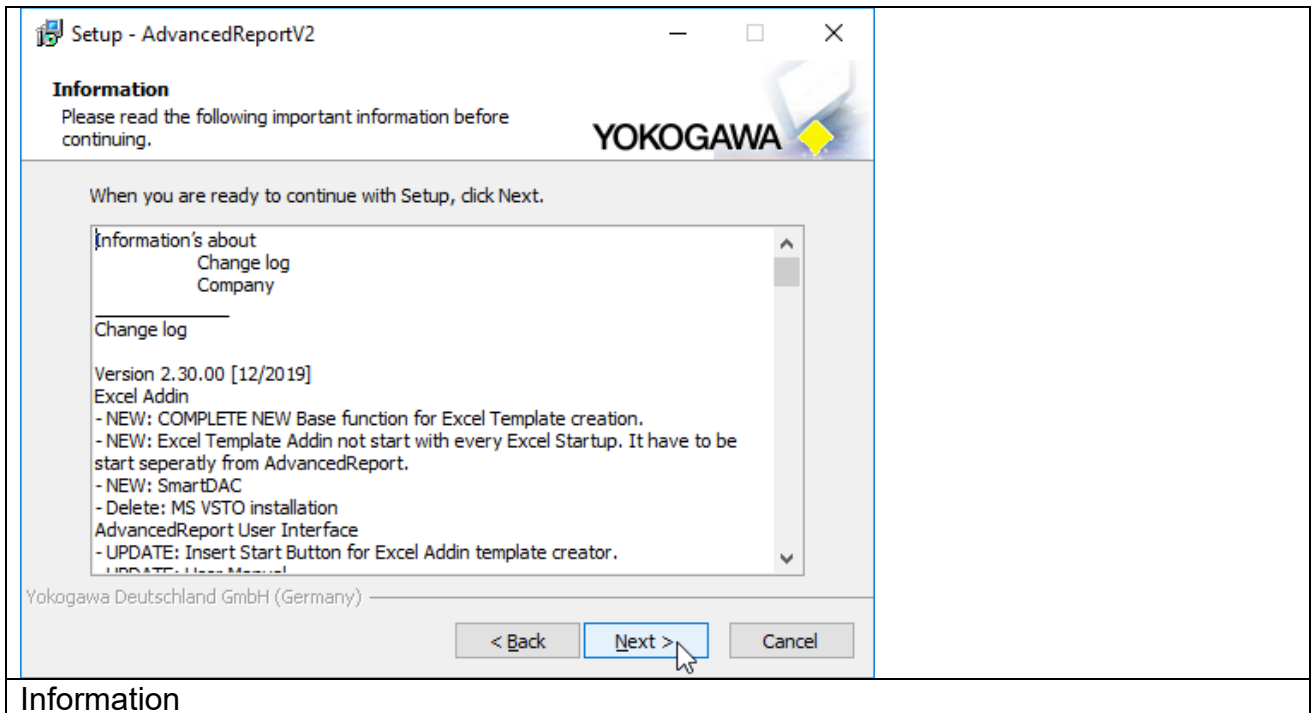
Setup - AdvancedReportV2

Information
Please read the following important information before continuing.

YOKOGAWA

When you are ready to continue with Setup, click Next.

Information's about
Change log
Company

Change log

Version 2.30.00 [12/2019]
Excel Addin
- NEW: COMPLETE NEW Base function for Excel Template creation.
- NEW: Excel Template Addin not start with every Excel Startup. It have to be start seperatly from AdvancedReport.
- NEW: SmartDAC
- Delete: MS VSTO installation
AdvancedReport User Interface
- UPDATE: Insert Start Button for Excel Addin template creator.
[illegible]

Yokogawa Deutschland GmbH (Germany)

< Back
Next >
Cancel

Information